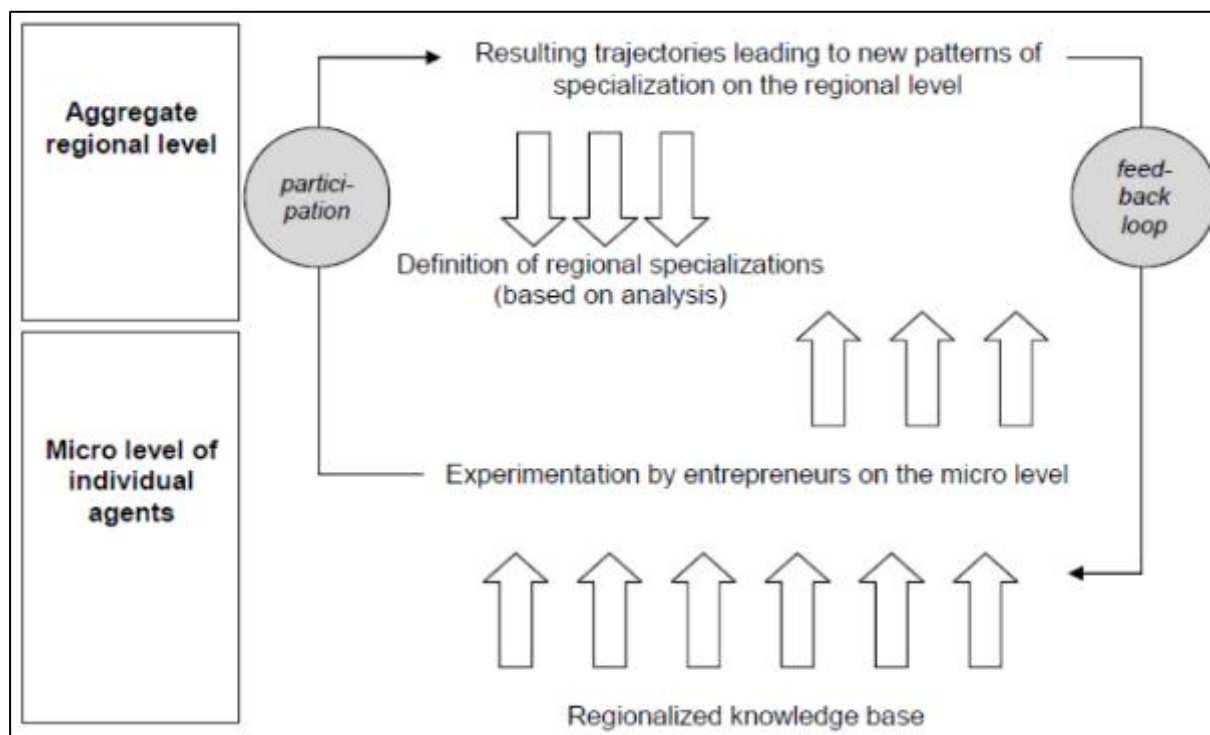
Aggregate regional level

Micro level of individual agents

participation

Resulting trajectories leading to new patterns of specialization on the regional level

feedback loop

Definition of regional specializations (based on analysis)

Experimentation by entrepreneurs on the micro level

Regionalized knowledge base